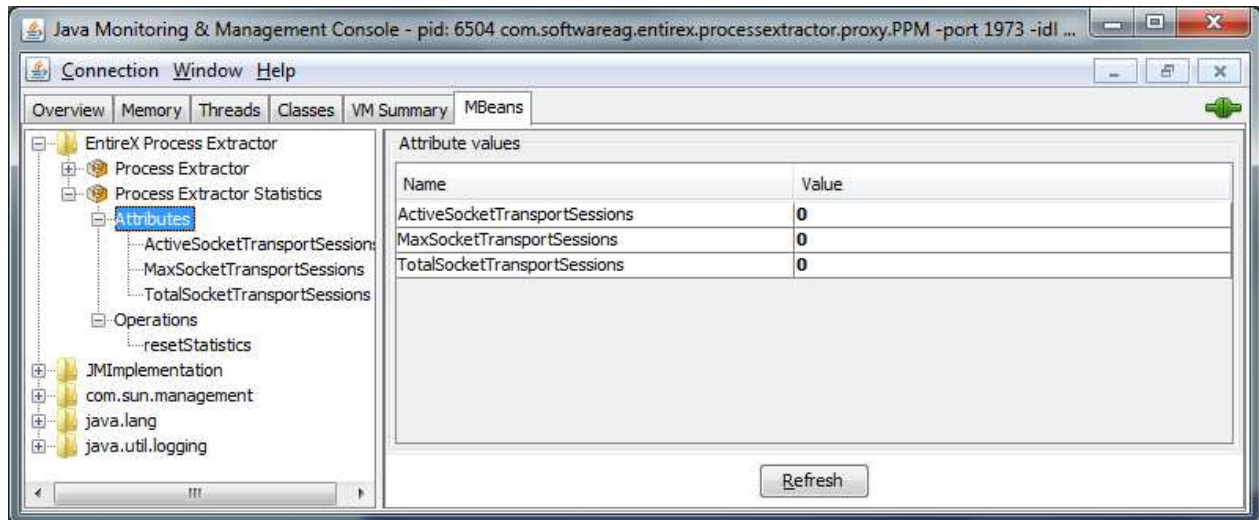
Java Monitoring & Management Console - pid: 6504 com.softwareag.entirex.processextractor.proxy.PPM -port 1973 -idl ...

Connection Window Help

Overview | Memory | Threads | Classes | VM Summary | MBeans

EntireX Process Extractor
Process Extractor
Process Extractor Statistics
Attributes
ActiveSocketTransportSession
MaxSocketTransportSessions
TotalSocketTransportSessions
Operations
resetStatistics
JMImplementation
com.sun.management
java.lang
java.util.logging

Attribute values

| Name | Value |
|---|---|
| ActiveSocketTransportSessions | 0 |
| MaxSocketTransportSessions | 0 |
| TotalSocketTransportSessions | 0 |

Refresh